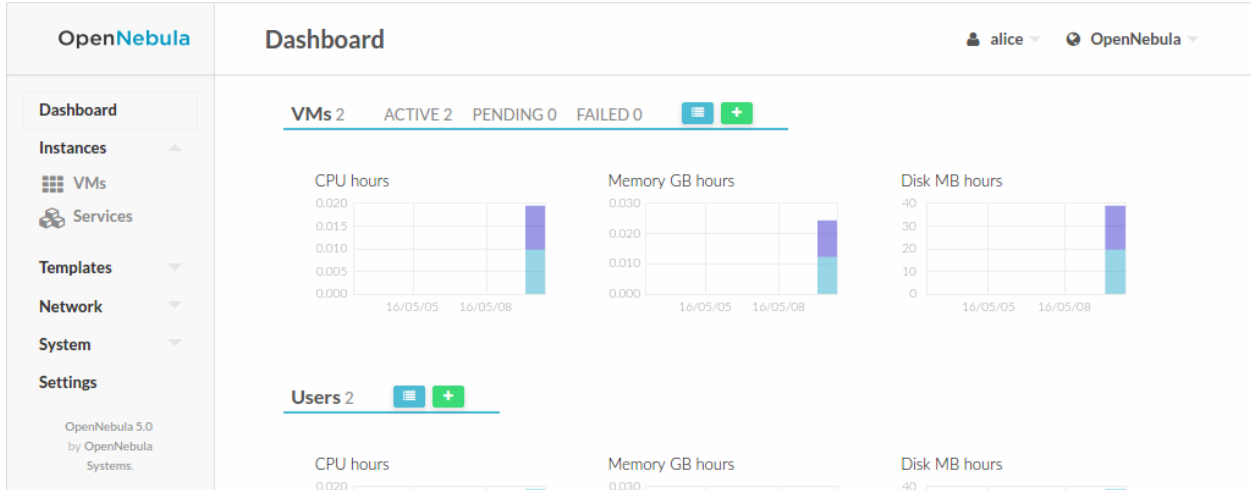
OpenNebula

Dashboard

alice

OpenNebula

Dashboard

Instances

VMs

Services

Templates

Network

System

Settings

OpenNebula 5.0 by OpenNebula Systems.

VMs 2 ACTIVE 2 PENDING 0 FAILED 0

CPU hours
0.020
0.015
0.010
0.005
0.000
16/05/05 16/05/08

Memory GB hours
0.030
0.020
0.010
0.000
16/05/05 16/05/08

Disk MB hours
40
30
20
10
0
16/05/05 16/05/08

Users 2

CPU hours
0.020

Memory GB hours
0.030

Disk MB hours
40